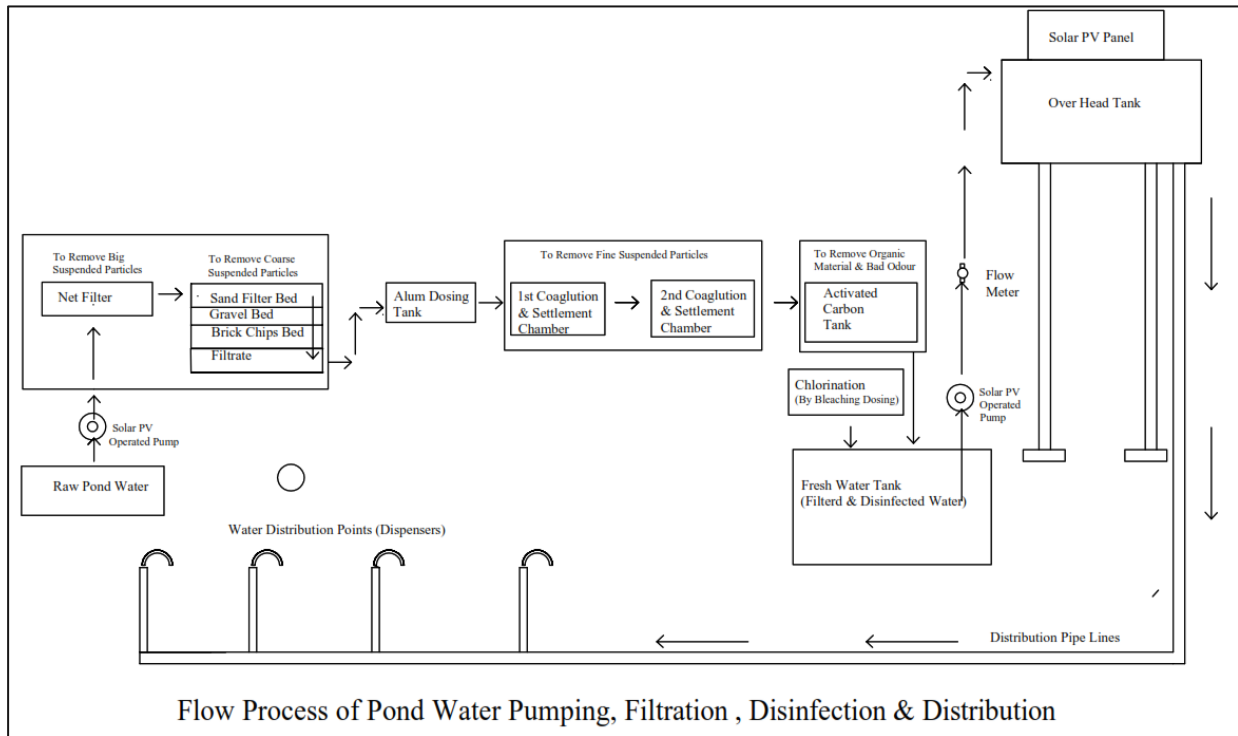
Solar PV Panel

Over Head Tank

To Remove Big Suspended Particles

Net Filter

To Remove Coarse Suspended Particles

Sand Filter Bed
Gravel Bed
Brick Chips Bed
Filtrate

Alum Dosing Tank

To Remove Fine Suspended Particles

1st Coaglution & Settlement Chamber

2nd Coaglution & Settlement Chamber

To Remove Organic Material & Bad Odour

Activated Carbon Tank

Flow Meter

Chlorination (By Bleaching Dosing)

Solar PV Operated Pump

Solar PV Operated Pump

Raw Pond Water

Fresh Water Tank (Filterd & Disinfected Water)

Water Distribution Points (Dispensers)

Distribution Pipe Lines

Flow Process of Pond Water Pumping, Filtration , Disinfection & Distribution